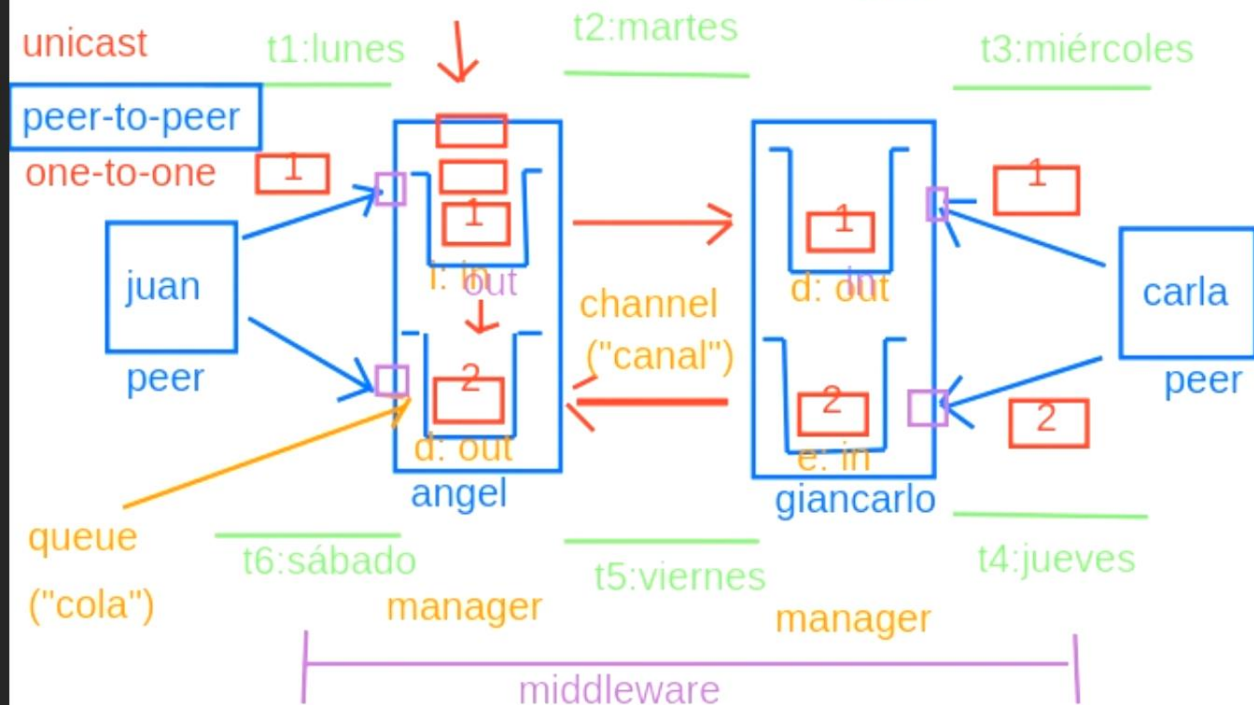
unicast

peer-to-peer

one-to-one

1

t1:lunes

t2:martes

t3:miércoles

juan

peer

1

i: in

out

2

d: out

angel

channel

("canal")

1

d: out

2

e: in

giancarlo

1

carla

peer

2

queue

("cola")

t6:sábado

manager

t5:viernes

manager

t4:jueves

middleware